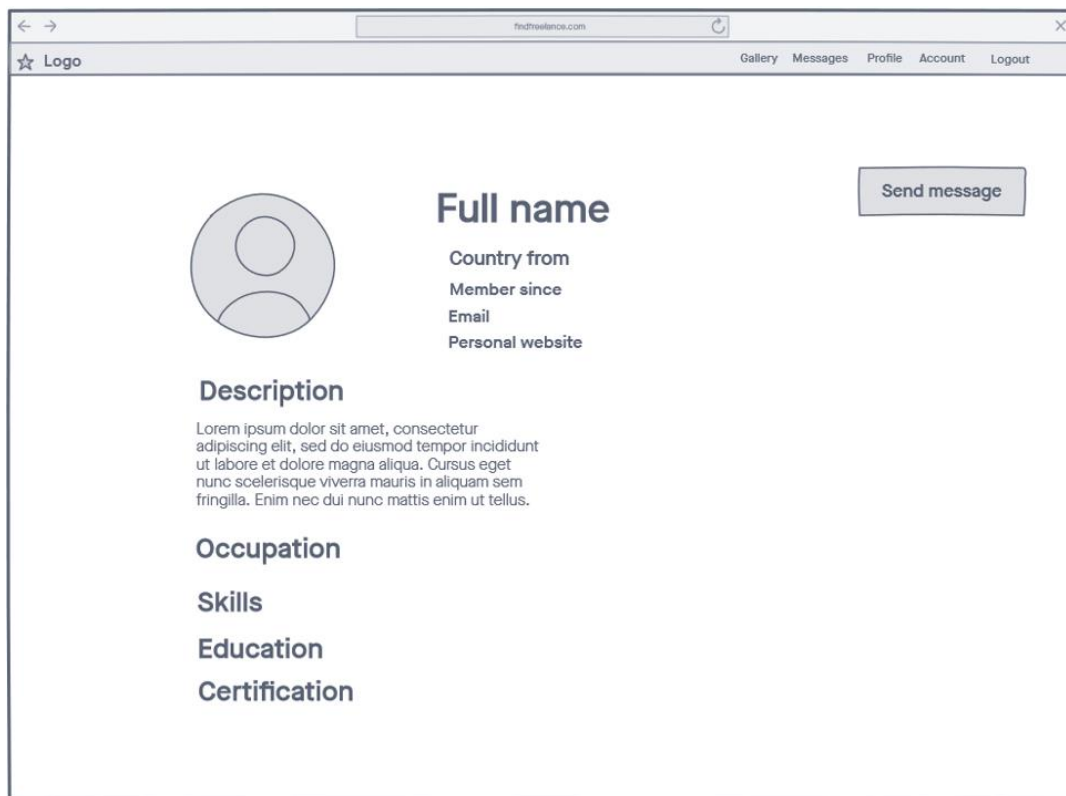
findfreelance.com

☆ Logo

Gallery Messages Profile Account Logout

Send message

Full name

Country from

Member since

Email

Personal website

Description

Lorem ipsum dolor sit amet, consectetur adipiscing elit, sed do eiusmod tempor incididunt ut labore et dolore magna aliqua. Cursus eget nunc scelerisque viverra mauris in aliquam sem fringilla. Enim nec dui nunc mattis enim ut tellus.

Occupation

Skills

Education

Certification